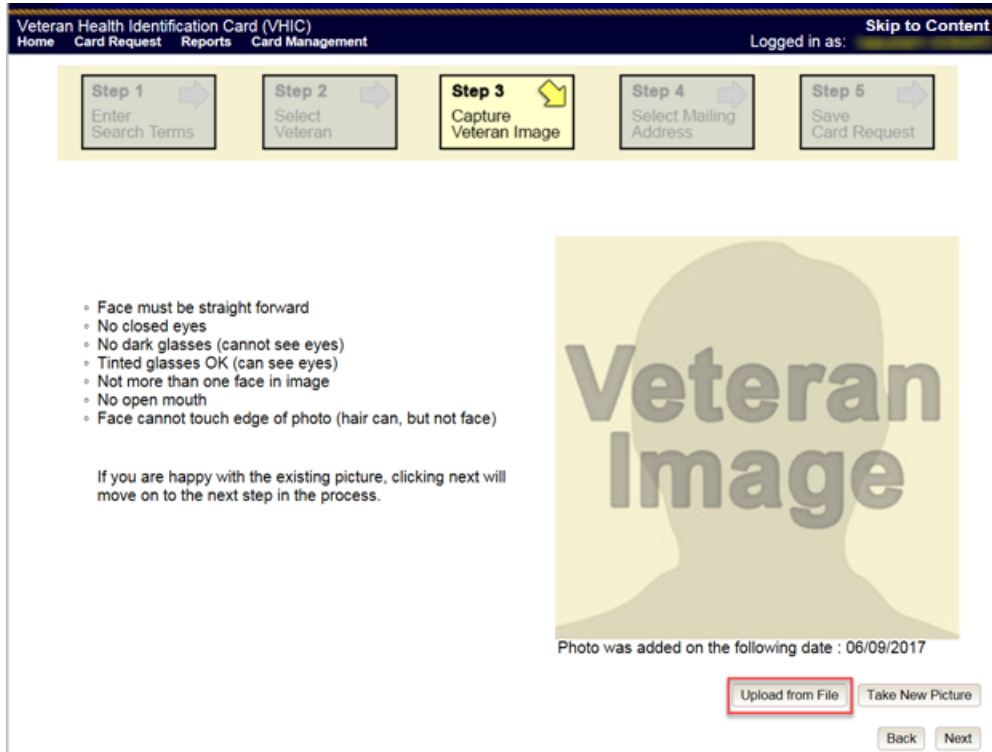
Veteran Health Identification Card (VHIC)
Home Card Request Reports Card Management

Skip to Content
Logged in as: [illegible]

Step 1
Enter Search Terms

Step 2
Select Veteran

Step 3
Capture Veteran Image

Step 4
Select Mailing Address

Step 5
Save Card Request

- Face must be straight forward
- No closed eyes
- No dark glasses (cannot see eyes)
- Tinted glasses OK (can see eyes)
- Not more than one face in image
- No open mouth
- Face cannot touch edge of photo (hair can, but not face)

If you are happy with the existing picture, clicking next will move on to the next step in the process.

Veteran Image

Photo was added on the following date : 06/09/2017

Upload from File
Take New Picture

Back
Next